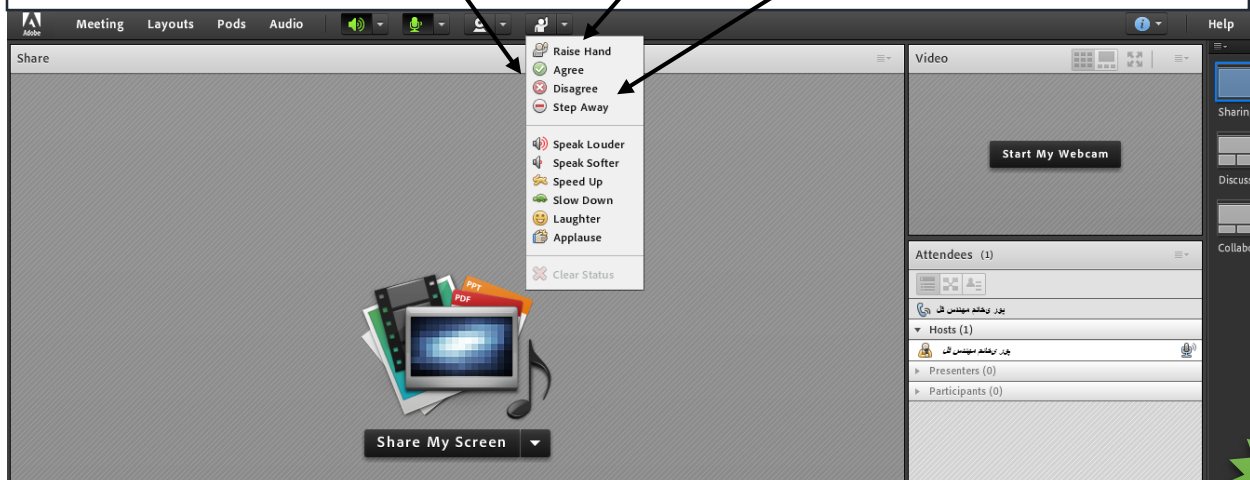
Adobe Meeting Layouts Pods Audio Help

Share

Raise Hand
Agree
Disagree
Step Away

Speak Louder
Speak Softer
Speed Up
Slow Down
Laughter
Applause

Clear Status

PPT
PDF

Share My Screen

Video

Start My Webcam

Attendees (1)

پور ترخانم مهندس ال

Hosts (1)

پور ترخانم مهندس ال

Presenters (0)

Participants (0)

Sharin

Discuss

Collabo